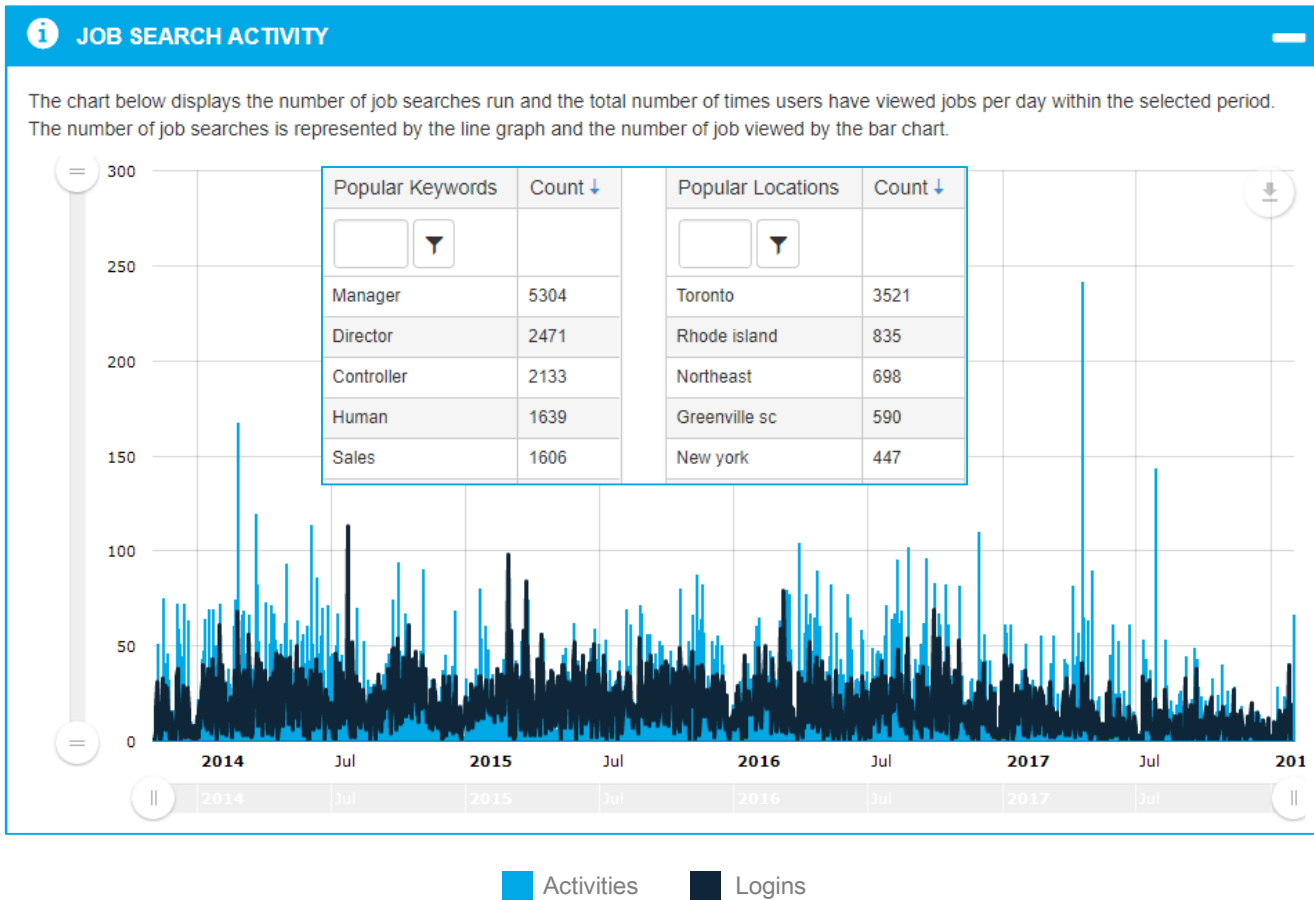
JOB SEARCH ACTIVITY

The chart below displays the number of job searches run and the total number of times users have viewed jobs per day within the selected period. The number of job searches is represented by the line graph and the number of job viewed by the bar chart.

| Popular Keywords | Count ↓ |
|---|---|
| | |
| Manager | 5304 |
| Director | 2471 |
| Controller | 2133 |
| Human | 1639 |
| Sales | 1606 |

| Popular Locations | Count ↓ |
|---|---|
| | |
| Toronto | 3521 |
| Rhode island | 835 |
| Northeast | 698 |
| Greenville sc | 590 |
| New york | 447 |

300
250
200
150
100
50
0

2014 Jul 2015 Jul 2016 Jul 2017 Jul 201

2014 Jul 2015 Jul 2016 Jul 2017 Jul

Activities Logins